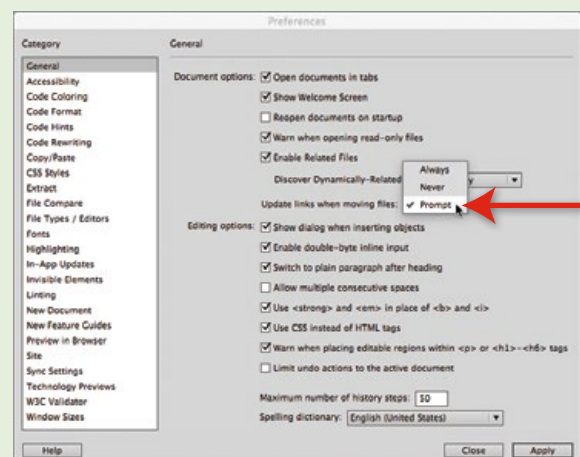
Preferences

Category

General
Accessibility
Code Coloring
Code Format
Code Hints
Code Rewriting
Copy/Paste
CSS Styles
Extract
File Compare
File Types / Editors
Fonts
Highlighting
In-App Updates
Invisible Elements
Linting
New Document
New Feature Guides
Preview in Browser
Site
Sync Settings
Technology Previews
W3C Validator
Window Sizes

General

Document options: Open documents in tabs
Show Welcome Screen
Reopen documents on startup
Warn when opening read-only files
Enable Related Files
Discover Dynamically-Related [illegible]
Update links when moving files:
Always
Never
✓ Prompt

Editing options: Show dialog when inserting objects
Enable double-byte inline input
Switch to plain paragraph after heading
Allow multiple consecutive spaces
Use <strong> and <em> in place of <b> and <i>
Use CSS instead of HTML tags
Warn when placing editable regions within <p> or <h1>-<h6> tags
Limit undo actions to the active document

Maximum number of history steps: 50
Spelling dictionary: English (United States)

Help
Close
Apply